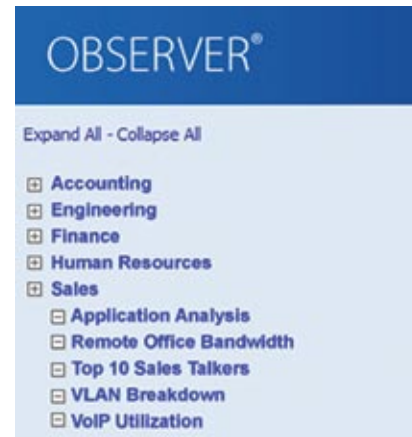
OBSERVER®

Expand All - Collapse All

⊞ Accounting
⊞ Engineering
⊞ Finance
⊞ Human Resources
⊞ Sales
⊟ Application Analysis
⊟ Remote Office Bandwidth
⊟ Top 10 Sales Talkers
⊟ VLAN Breakdown
⊟ VoIP Utilization